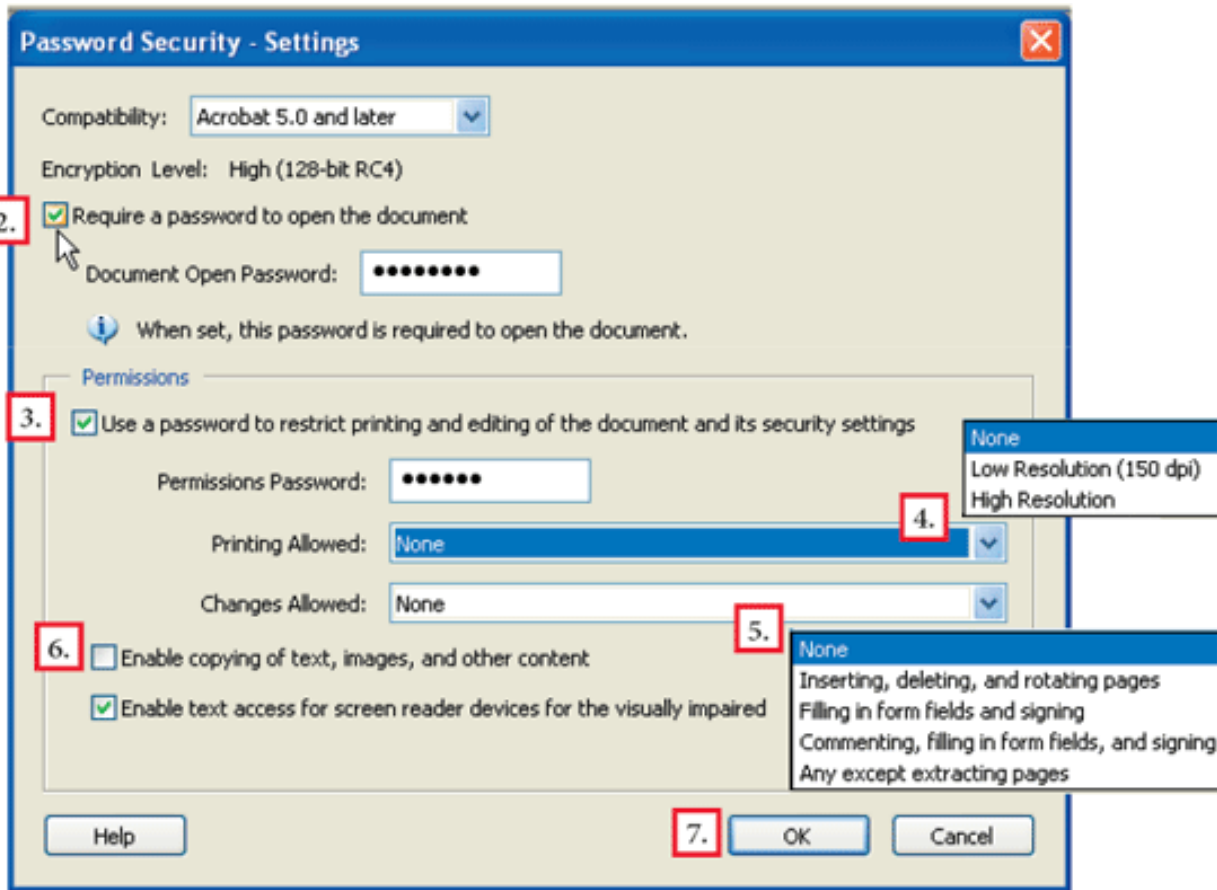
Password Security - Settings

Compatibility: Acrobat 5.0 and later

Encryption Level: High (128-bit RC4)

2. Require a password to open the document

Document Open Password: ●●●●●●●●●

When set, this password is required to open the document.

Permissions

3. Use a password to restrict printing and editing of the document and its security settings

Permissions Password: ●●●●●●

Printing Allowed: None

None
Low Resolution (150 dpi)
High Resolution

4.

Changes Allowed: None

5.

None
Inserting, deleting, and rotating pages
Filling in form fields and signing
Commenting, filling in form fields, and signing
Any except extracting pages

6. Enable copying of text, images, and other content

Enable text access for screen reader devices for the visually impaired

Help

7. OK

Cancel